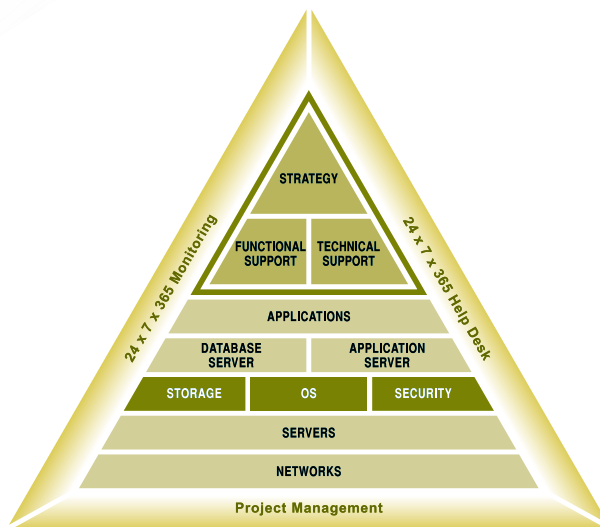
STRATEGY

FUNCTIONAL SUPPORT

TECHNICAL SUPPORT

24 x 7 x 365 Monitoring

24 x 7 x 365 Help Desk

APPLICATIONS

DATABASE SERVER

APPLICATION SERVER

STORAGE

OS

SECURITY

SERVERS

NETWORKS

Project Management